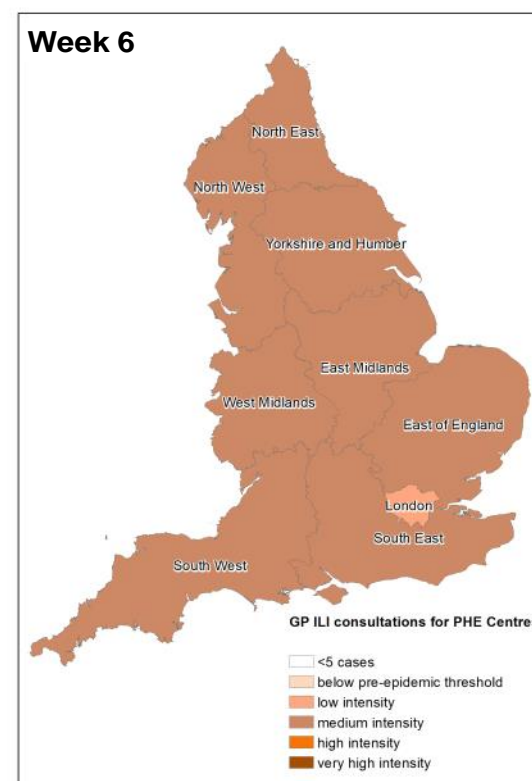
Week 6

North East
North West
Yorkshire and Humber
East Midlands
West Midlands
East of England
London
South East
South West

GP ILI consultations for PHE Centre

<5 cases
below pre-epidemic threshold
low intensity
medium intensity
high intensity
very high intensity